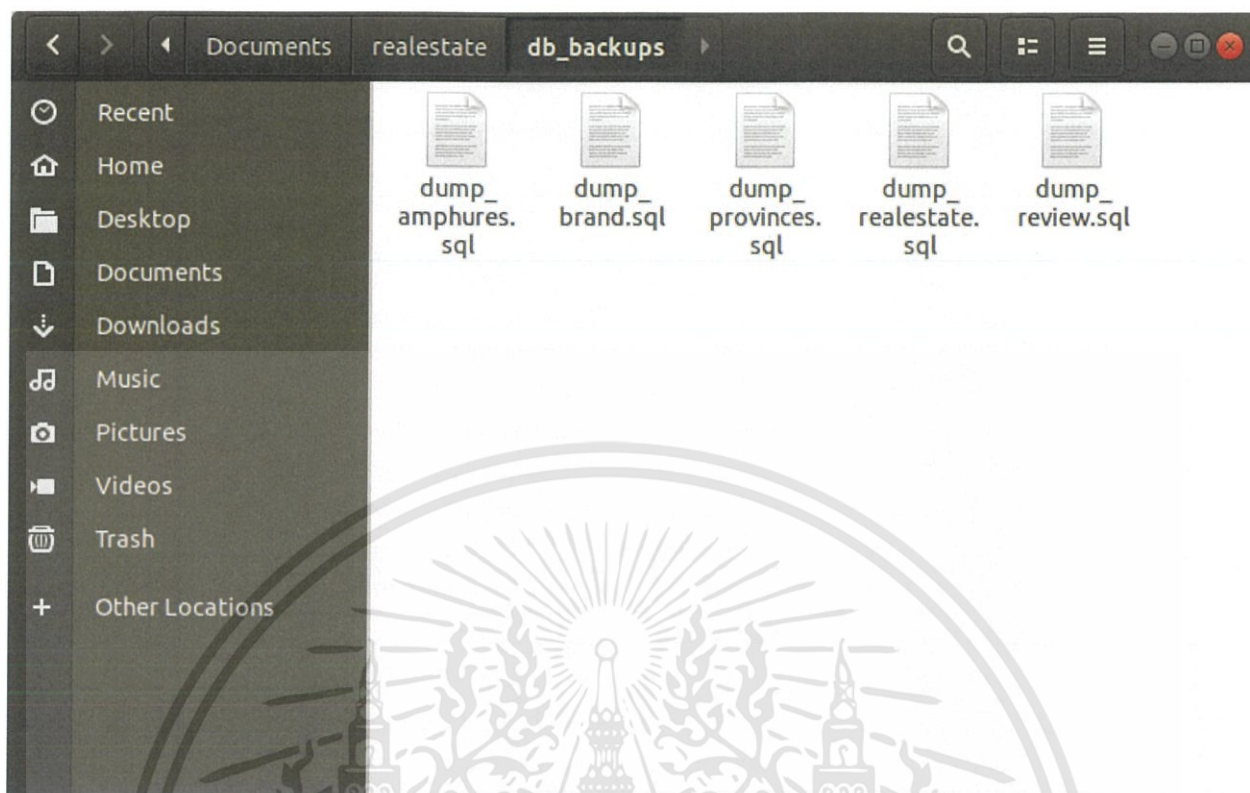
Documents realestate db_backups

Recent
Home
Desktop
Documents
Downloads
Music
Pictures
Videos
Trash
Other Locations

dump_amphures.sql
dump_brand.sql
dump_provinces.sql
dump_realestate.sql
dump_review.sql